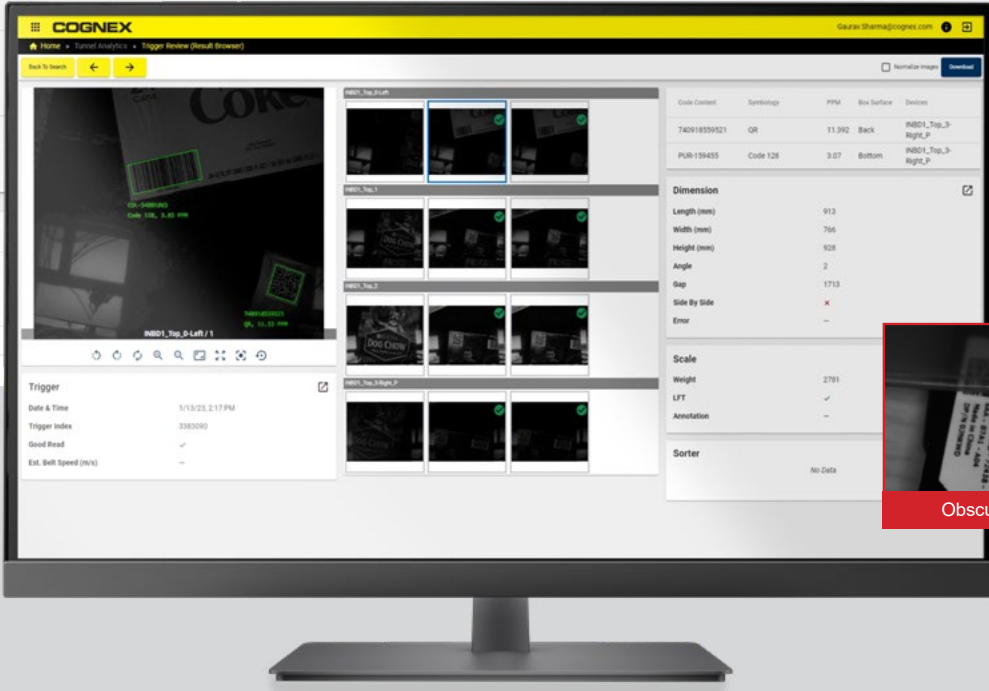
COGNEX

Gaurav.Sharma@cognex.com

Home » Tunnel Analytics » Trigger Review (Result Browser)

Back To Search

Normalize Images

Download

INBD1_Top_0-Left / 1

Trigger

Date & Time 1/13/23, 2:17 PM
Trigger Index 3383090
Good Read ✓
Est. Belt Speed (m/s) –

INBD1_Top_0-Left

INBD1_Top_1

INBD1_Top_2

INBD1_Top_3-Right_P

| Code Content | Symbology | PPM | Box Surface | Devices |
|---|---|---|---|---|
| 740918559521 | QR | 11.392 | Back | INBD1_Top_3-Right_P |
| PUR-159455 | Code 128 | 3.07 | Bottom | INBD1_Top_3-Right_P |

Dimension

Length (mm) 913
Width (mm) 766
Height (mm) 928
Angle 2
Gap 1713
Side By Side ×
Error –

Scale

Weight 2781
LFT ✓
Annotation –

Sorter

No Data

Obscu